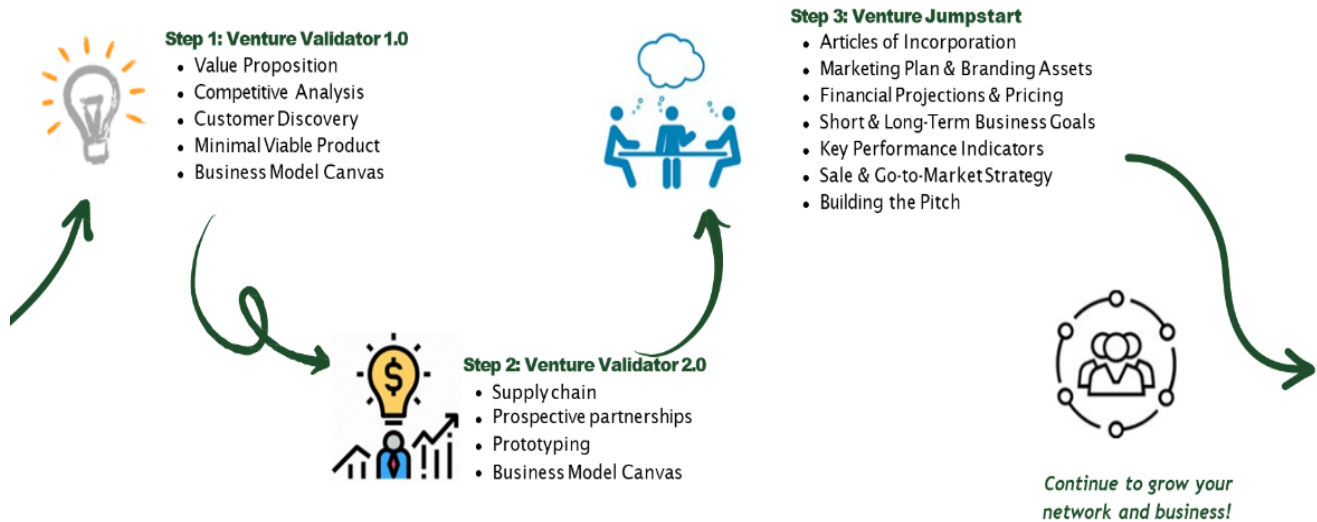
Step 1: Venture Validator 1.0
- Value Proposition
- Competitive Analysis
- Customer Discovery
- Minimal Viable Product
- Business Model Canvas

Step 2: Venture Validator 2.0
- Supply chain
- Prospective partnerships
- Prototyping
- Business Model Canvas

Step 3: Venture Jumpstart
- Articles of Incorporation
- Marketing Plan & Branding Assets
- Financial Projections & Pricing
- Short & Long-Term Business Goals
- Key Performance Indicators
- Sale & Go-to-Market Strategy
- Building the Pitch

Continue to grow your network and business!